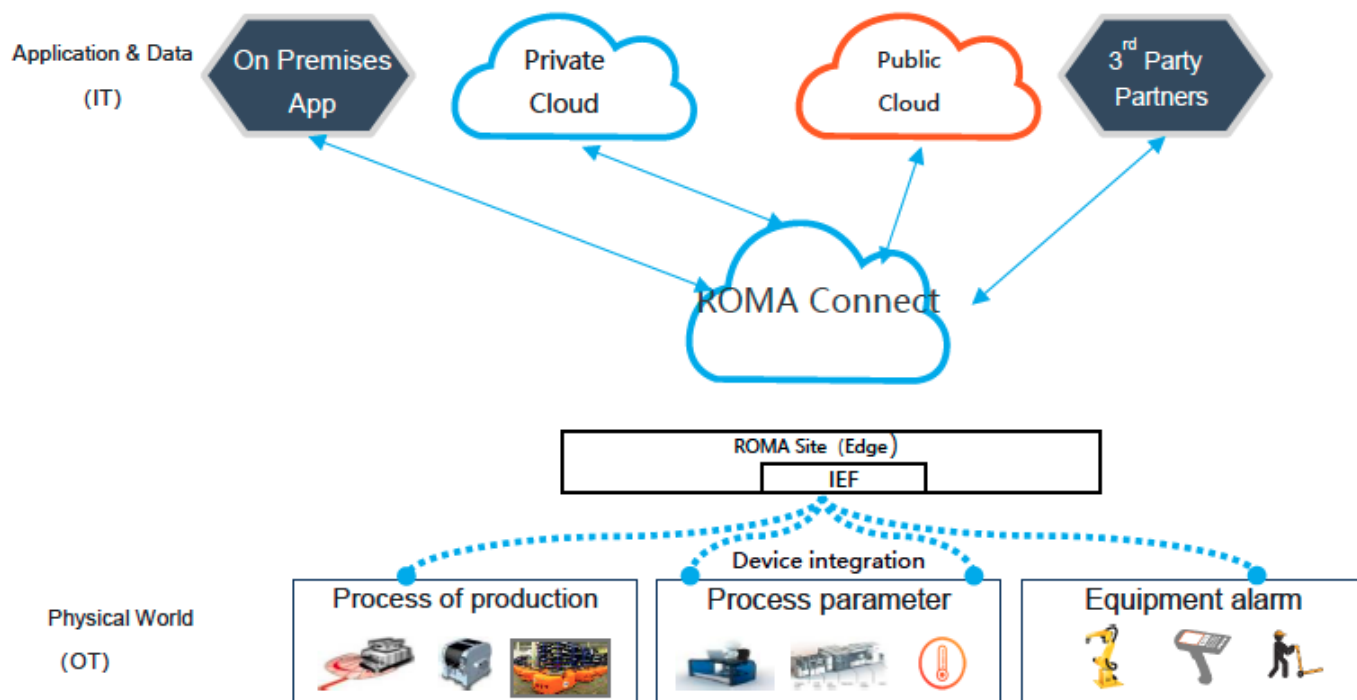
Application & Data
(IT)

On Premises App

Private Cloud

Public Cloud

$3^{rd}$ Party Partners

ROMA Connect

ROMA Site（Edge）

IEF

Device integration

Physical World
（OT）

Process of production

Process parameter

Equipment alarm